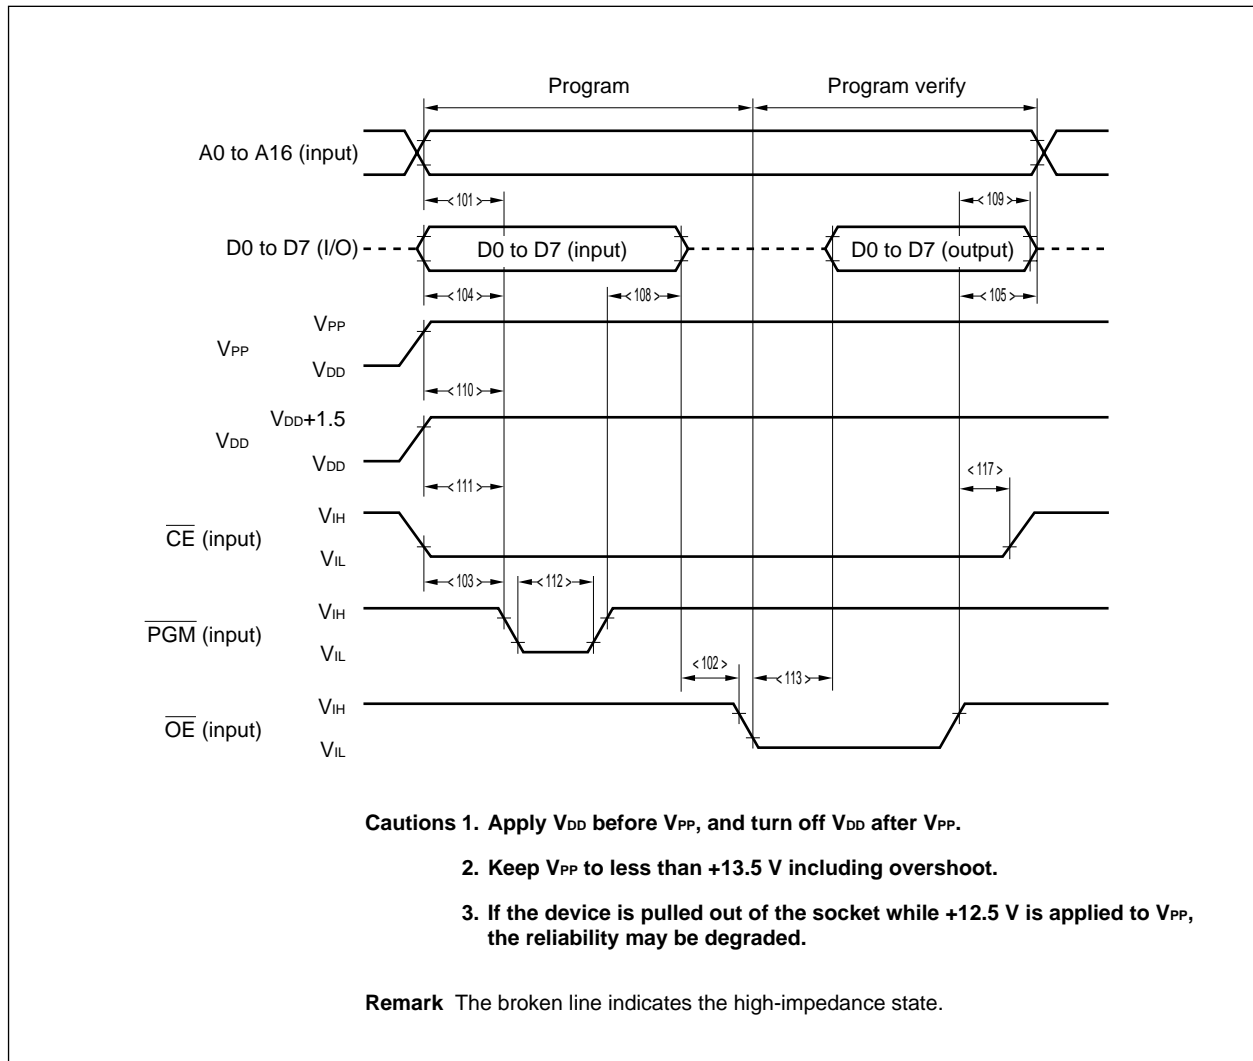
Program

Program verify

A0 to A16 (input)

< 101 >

< 109 >

D0 to D7 (I/O)

D0 to D7 (input)

D0 to D7 (output)

< 104 >

< 108 >

< 105 >

$V_{PP}$

$V_{PP}$

$V_{DD}$

< 110 >

$V_{DD}$+1.5

$V_{DD}$

$V_{DD}$

< 111 >

< 117 >

$V_{IH}$

$\overline{CE}$ (input)

$V_{IL}$

< 103 >

< 112 >

$V_{IH}$

$\overline{PGM}$ (input)

$V_{IL}$

< 102 >

< 113 >

$V_{IH}$

$\overline{OE}$ (input)

$V_{IL}$

Cautions 1. Apply $V_{DD}$ before $V_{PP}$, and turn off $V_{DD}$ after $V_{PP}$.

2. Keep $V_{PP}$ to less than +13.5 V including overshoot.

3. If the device is pulled out of the socket while +12.5 V is applied to $V_{PP}$, the reliability may be degraded.

Remark The broken line indicates the high-impedance state.